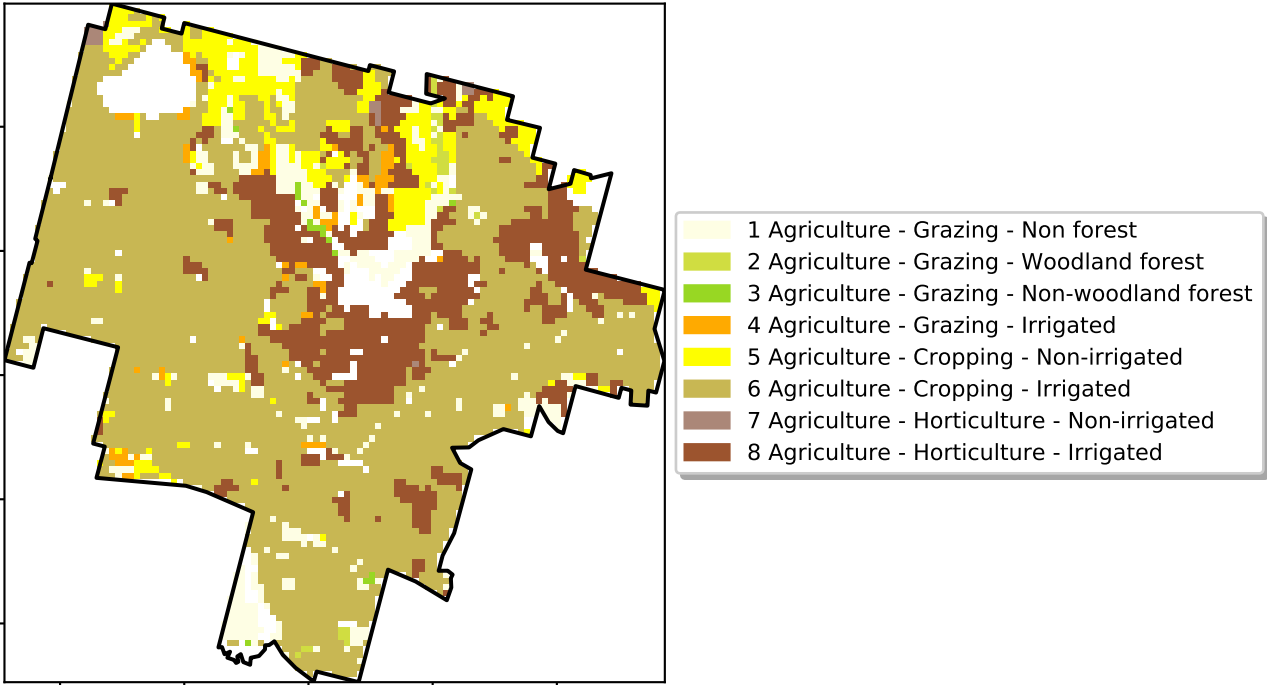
1 Agriculture - Grazing - Non forest
2 Agriculture - Grazing - Woodland forest
3 Agriculture - Grazing - Non-woodland forest
4 Agriculture - Grazing - Irrigated
5 Agriculture - Cropping - Non-irrigated
6 Agriculture - Cropping - Irrigated
7 Agriculture - Horticulture - Non-irrigated
8 Agriculture - Horticulture - Irrigated